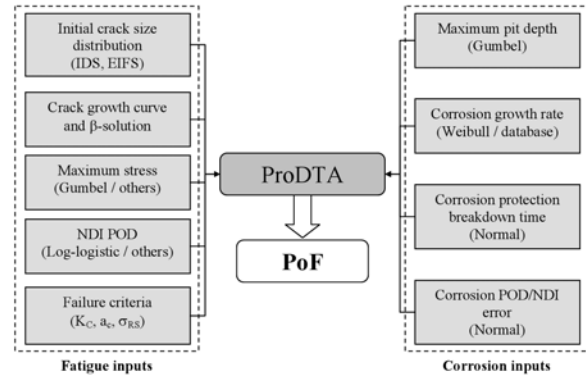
Initial crack size distribution (IDS, EIFS)

Crack growth curve and β-solution

Maximum stress (Gumbel / others)

NDI POD (Log-logistic / others)

Failure criteria ($K_C$, $a_c$, $\sigma_{RS}$)

Fatigue inputs

ProDTA

PoF

Maximum pit depth (Gumbel)

Corrosion growth rate (Weibull / database)

Corrosion protection breakdown time (Normal)

Corrosion POD/NDI error (Normal)

Corrosion inputs